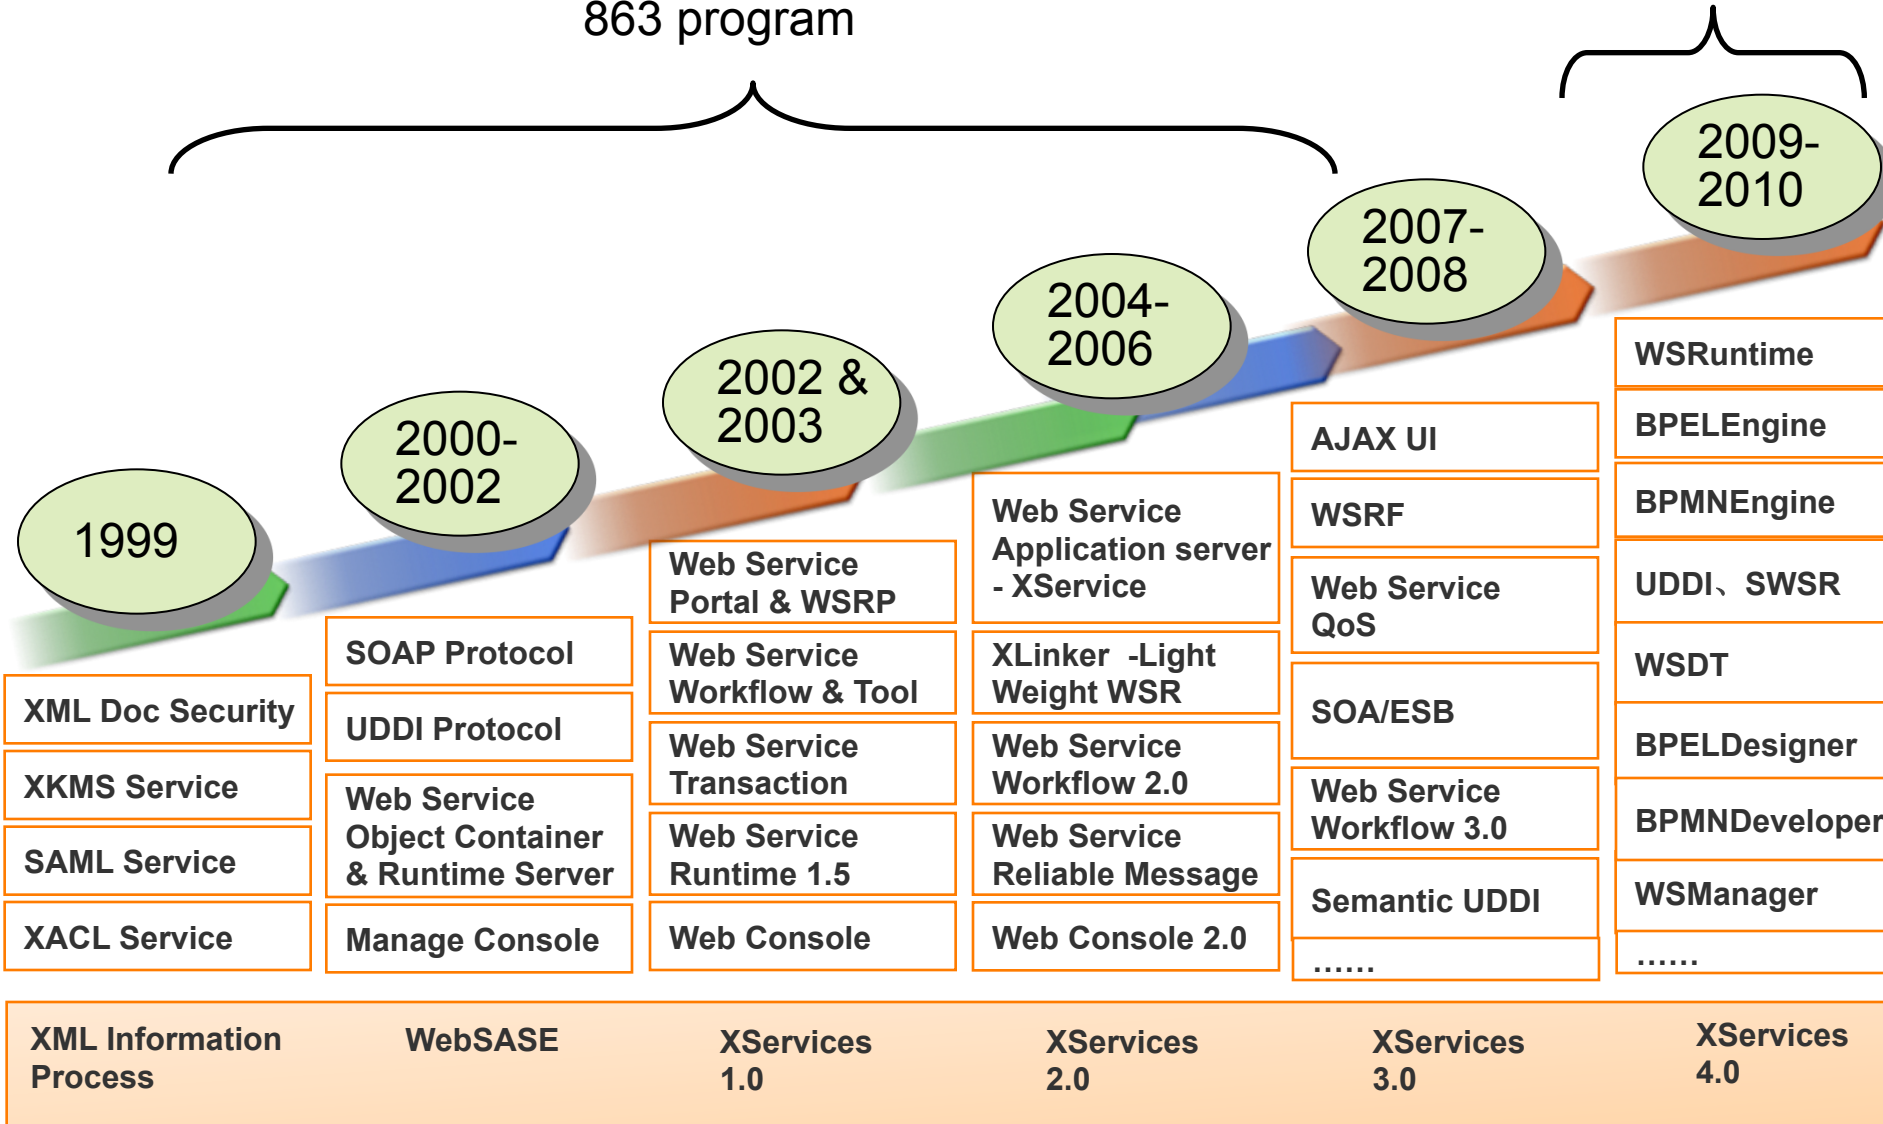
863 program

1999

2000-2002

2002 & 2003

2004-2006

2007-2008

2009-2010

XML Doc Security

XKMS Service

SAML Service

XACL Service

SOAP Protocol

UDDI Protocol

Web Service Object Container & Runtime Server

Manage Console

Web Service Portal & WSRP

Web Service Workflow & Tool

Web Service Transaction

Web Service Runtime 1.5

Web Console

Web Service Application server - XService

XLinker -Light Weight WSR

Web Service Workflow 2.0

Web Service Reliable Message

Web Console 2.0

AJAX UI

WSRF

Web Service QoS

SOA/ESB

Web Service Workflow 3.0

Semantic UDDI

……

WSRuntime

BPELEngine

BPMNEngine

UDDI、SWSR

WSDT

BPELDesigner

BPMNDeveloper

WSManager

……

XML Information Process

WebSASE

XServices 1.0

XServices 2.0

XServices 3.0

XServices 4.0